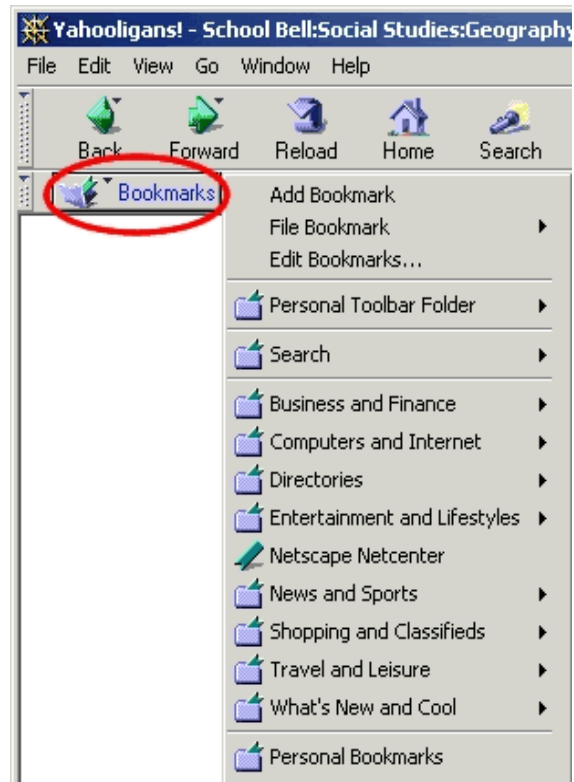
Yahooligans! - School Bell:Social Studies:Geography

File Edit View Go Window Help

Back Forward Reload Home Search

Bookmarks

Add Bookmark
File Bookmark
Edit Bookmarks...

Personal Toolbar Folder

Search

Business and Finance
Computers and Internet
Directories
Entertainment and Lifestyles
Netscape Netcenter
News and Sports
Shopping and Classifieds
Travel and Leisure
What's New and Cool

Personal Bookmarks